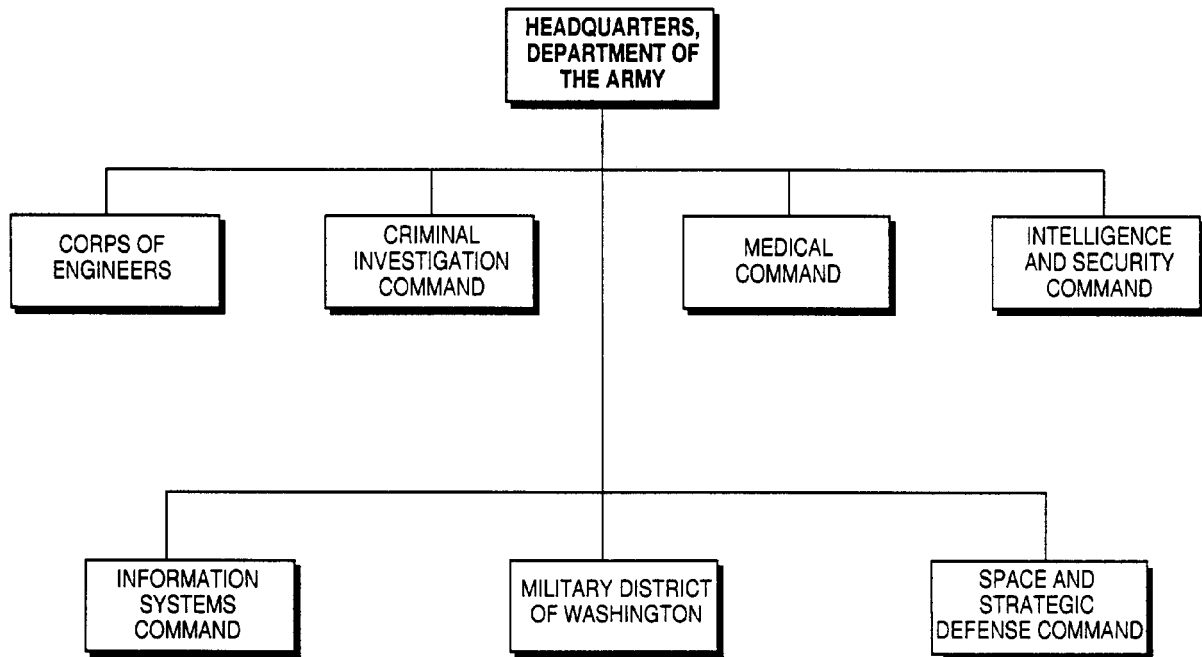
HEADQUARTERS, DEPARTMENT OF THE ARMY

CORPS OF ENGINEERS

CRIMINAL INVESTIGATION COMMAND

MEDICAL COMMAND

INTELLIGENCE AND SECURITY COMMAND

INFORMATION SYSTEMS COMMAND

MILITARY DISTRICT OF WASHINGTON

SPACE AND STRATEGIC DEFENSE COMMAND